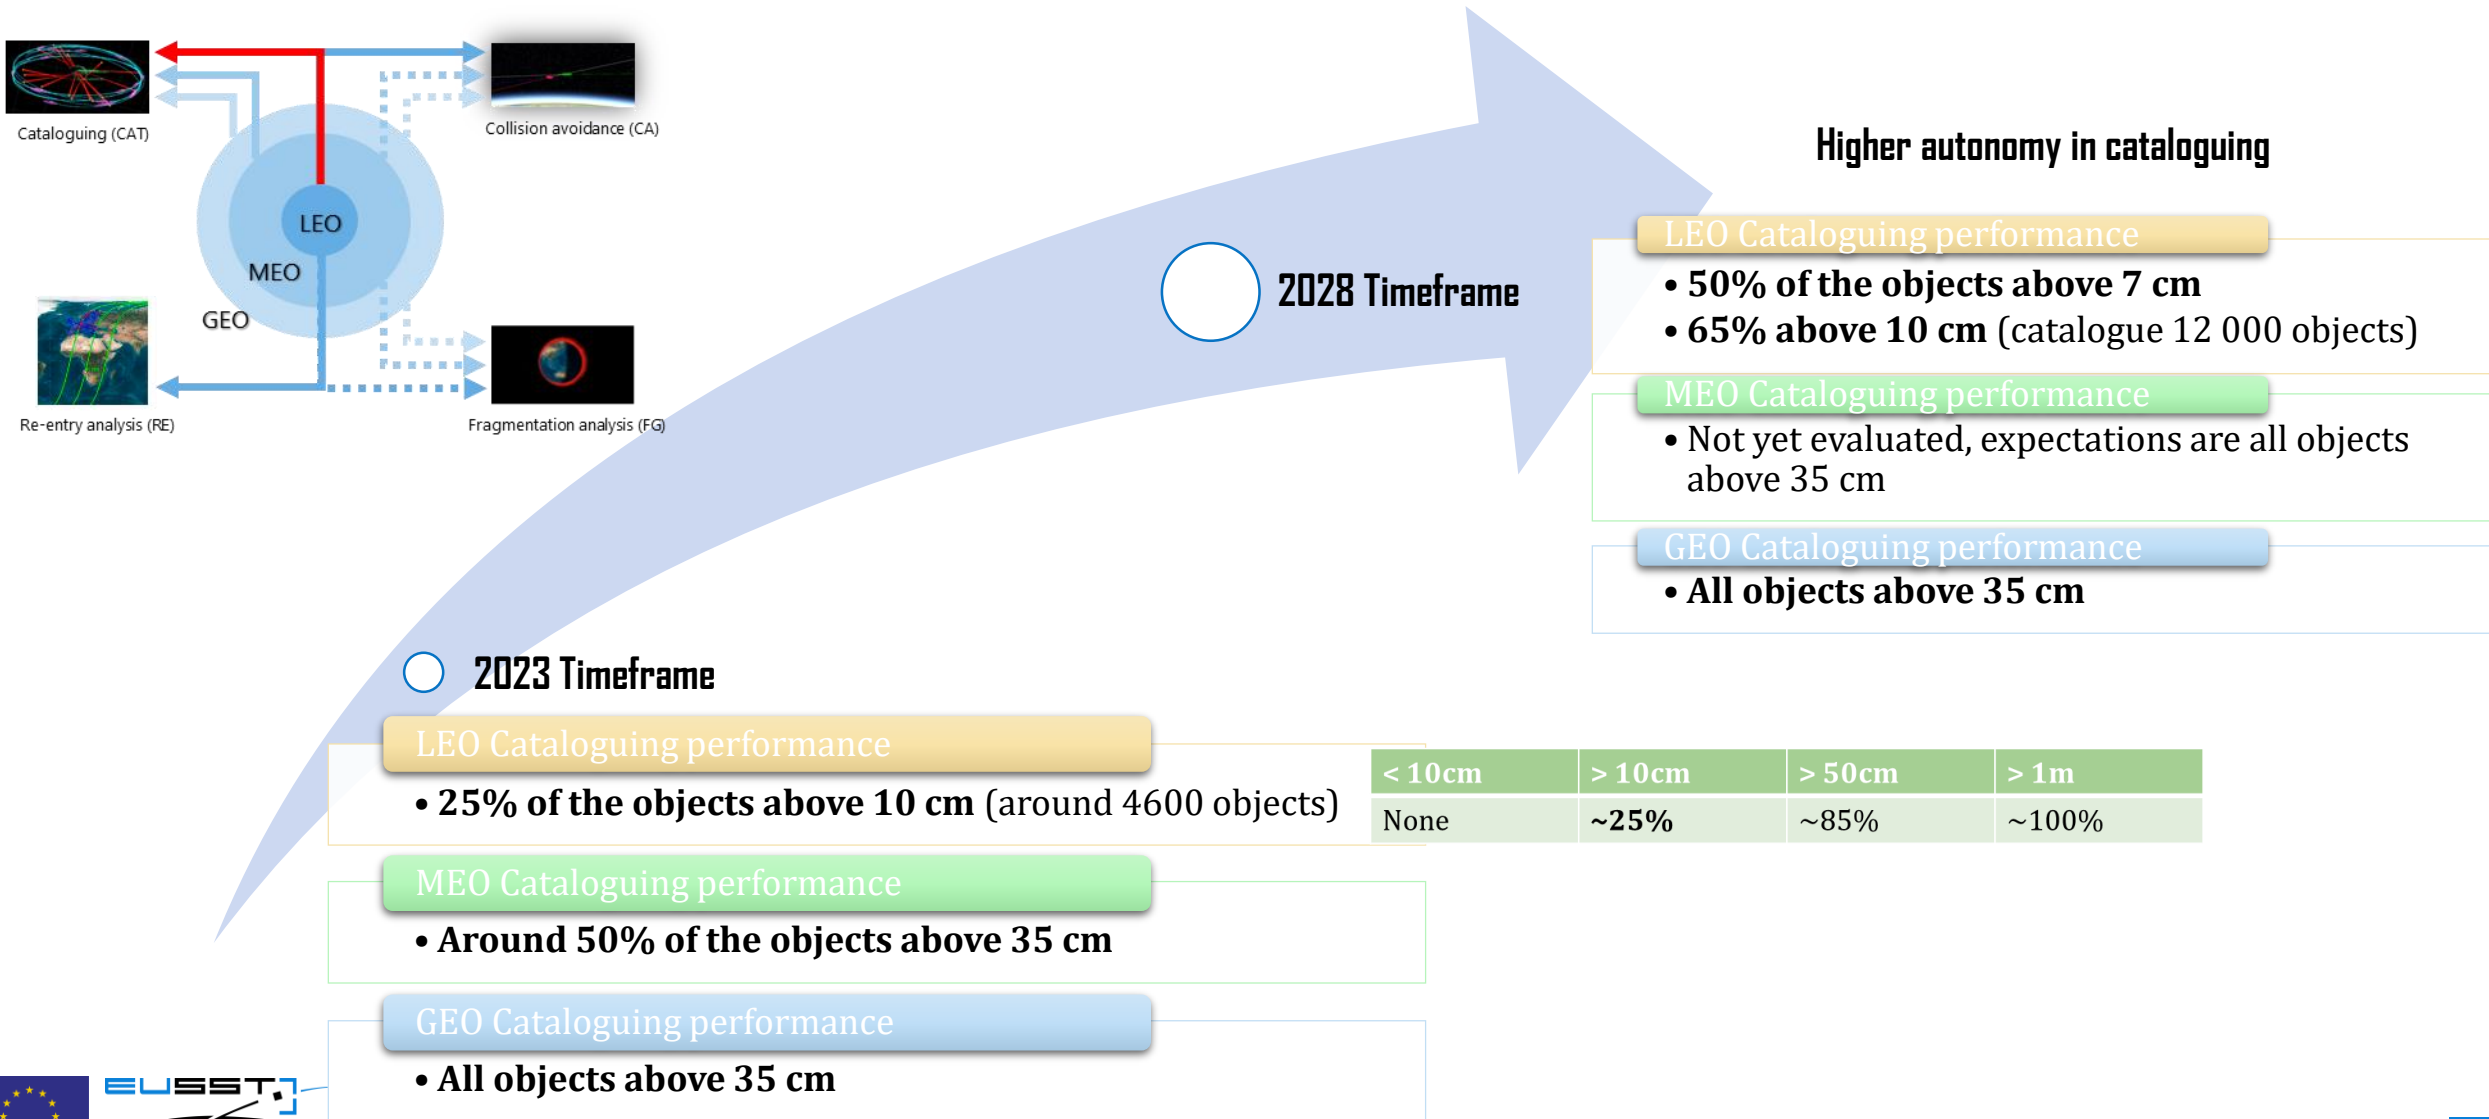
Cataloguing (CAT)

Collision avoidance (CA)

LEO

MEO

GEO

Re-entry analysis (RE)

Fragmentation analysis (FG)

Higher autonomy in cataloguing

2028 Timeframe

LEO Cataloguing performance

• 50% of the objects above 7 cm
• 65% above 10 cm (catalogue 12 000 objects)

MEO Cataloguing performance

• Not yet evaluated, expectations are all objects above 35 cm

GEO Cataloguing performance

• All objects above 35 cm

2023 Timeframe

LEO Cataloguing performance

• 25% of the objects above 10 cm (around 4600 objects)

| < 10cm | > 10cm | > 50cm | > 1m |
|---|---|---|---|
| None | ~25% | ~85% | ~100% |

MEO Cataloguing performance

• Around 50% of the objects above 35 cm

GEO Cataloguing performance

• All objects above 35 cm

EUSST